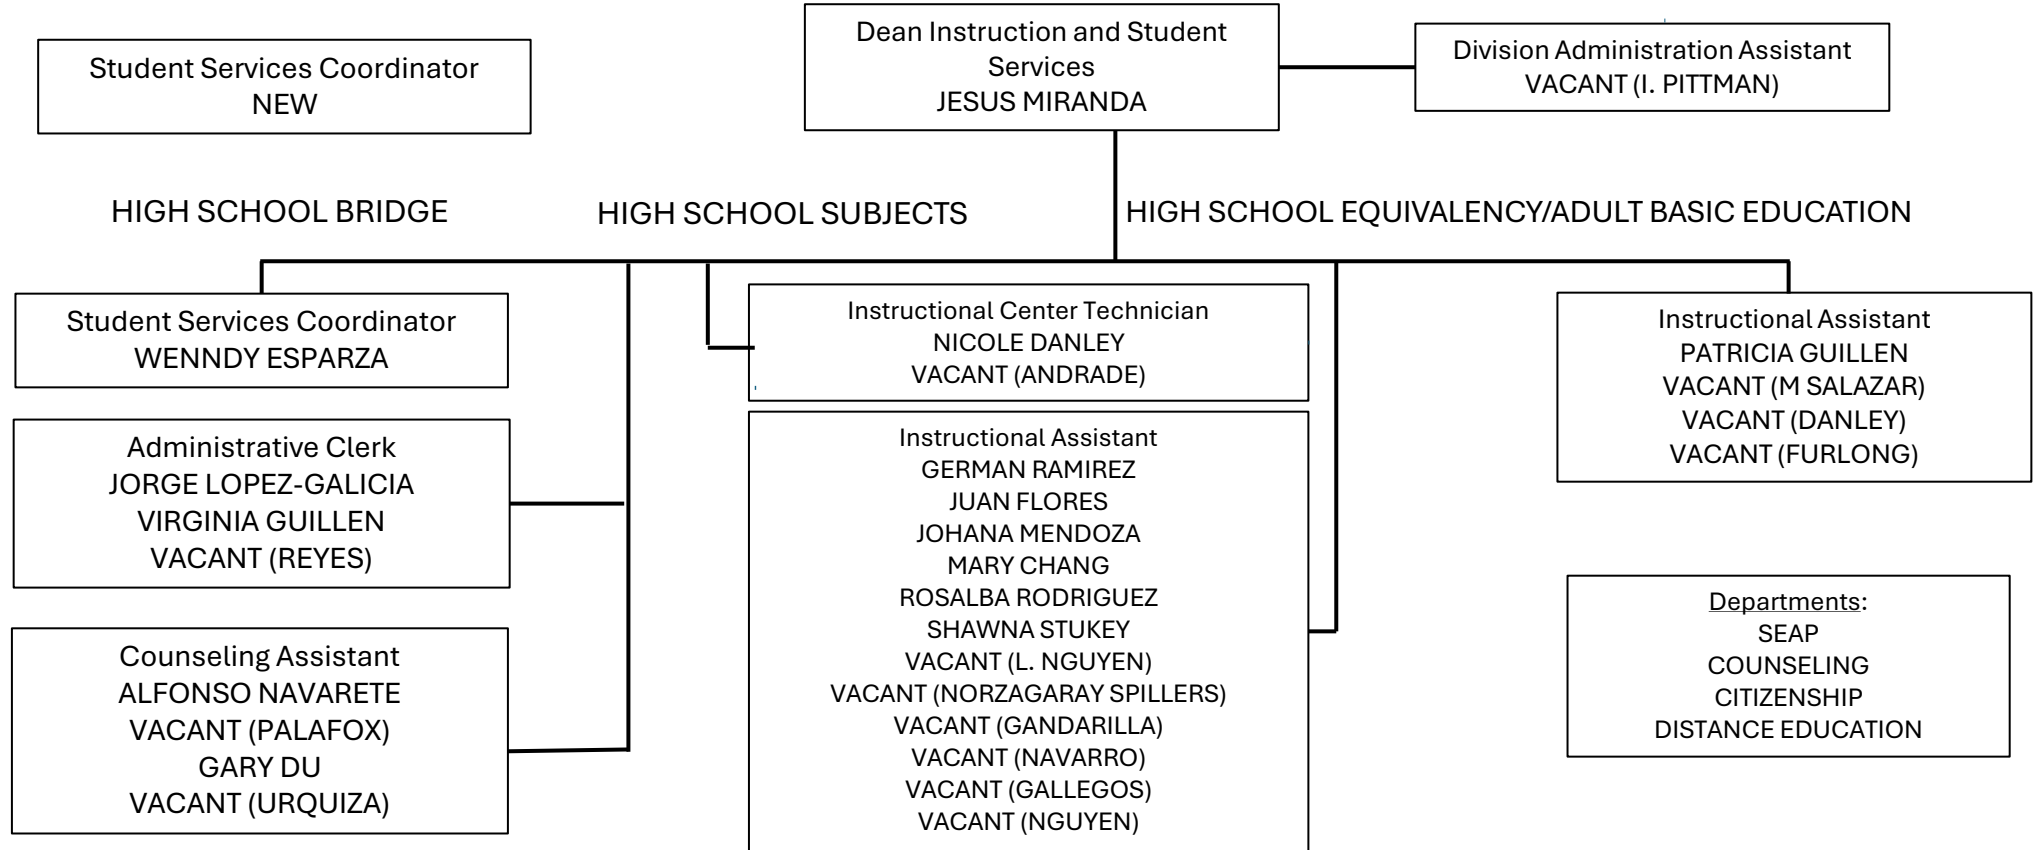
Student Services Coordinator
NEW

Dean Instruction and Student Services
JESUS MIRANDA

Division Administration Assistant
VACANT (I. PITTMAN)

HIGH SCHOOL BRIDGE

HIGH SCHOOL SUBJECTS

HIGH SCHOOL EQUIVALENCY/ADULT BASIC EDUCATION

Student Services Coordinator
WENNDY ESPARZA

Administrative Clerk
JORGE LOPEZ-GALICIA
VIRGINIA GUILLEN
VACANT (REYES)

Counseling Assistant
ALFONSO NAVARETE
VACANT (PALAFOX)
GARY DU
VACANT (URQUIZA)

Instructional Center Technician
NICOLE DANLEY
VACANT (ANDRADE)

Instructional Assistant
GERMAN RAMIREZ
JUAN FLORES
JOHANA MENDOZA
MARY CHANG
ROSALBA RODRIGUEZ
SHAWNA STUKEY
VACANT (L. NGUYEN)
VACANT (NORZAGARAY SPILLERS)
VACANT (GANDARILLA)
VACANT (NAVARRO)
VACANT (GALLEGOS)
VACANT (NGUYEN)

Instructional Assistant
PATRICIA GUILLEN
VACANT (M SALAZAR)
VACANT (DANLEY)
VACANT (FURLONG)

Departments:
SEAP
COUNSELING
CITIZENSHIP
DISTANCE EDUCATION